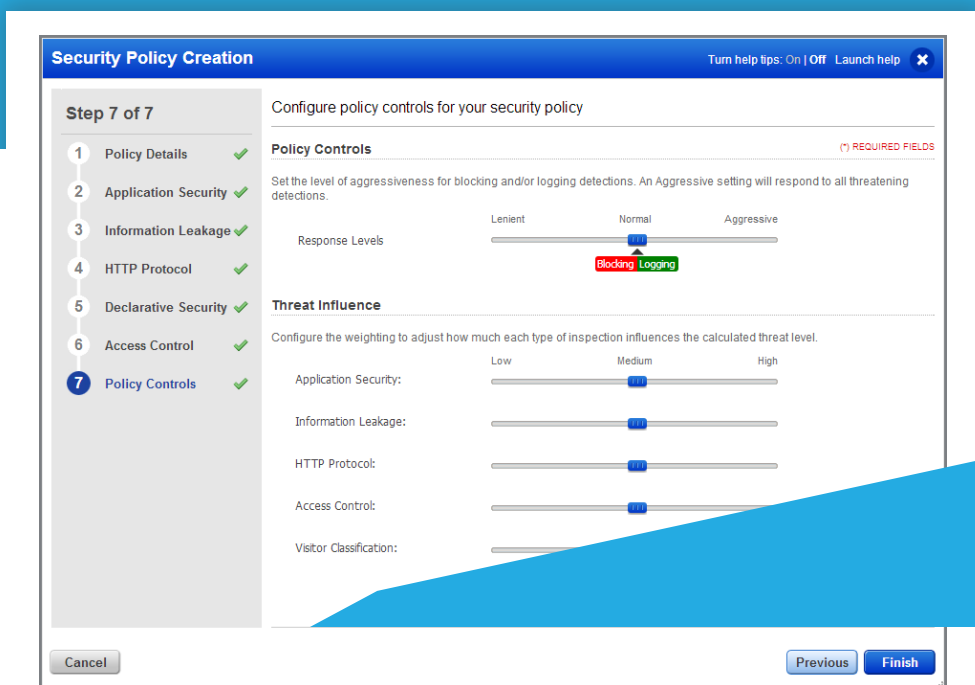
Security Policy Creation

Turn help tips: On | Off Launch help

Step 7 of 7

1 Policy Details
2 Application Security
3 Information Leakage
4 HTTP Protocol
5 Declarative Security
6 Access Control
7 Policy Controls

Configure policy controls for your security policy

Policy Controls

(*) REQUIRED FIELDS

Set the level of aggressiveness for blocking and/or logging detections. An Aggressive setting will respond to all threatening detections.

Lenient Normal Aggressive

Response Levels

Blocking Logging

Threat Influence

Configure the weighting to adjust how much each type of inspection influences the calculated threat level.

Low Medium High

Application Security:

Information Leakage:

HTTP Protocol:

Access Control:

Visitor Classification:

Cancel

Previous Finish